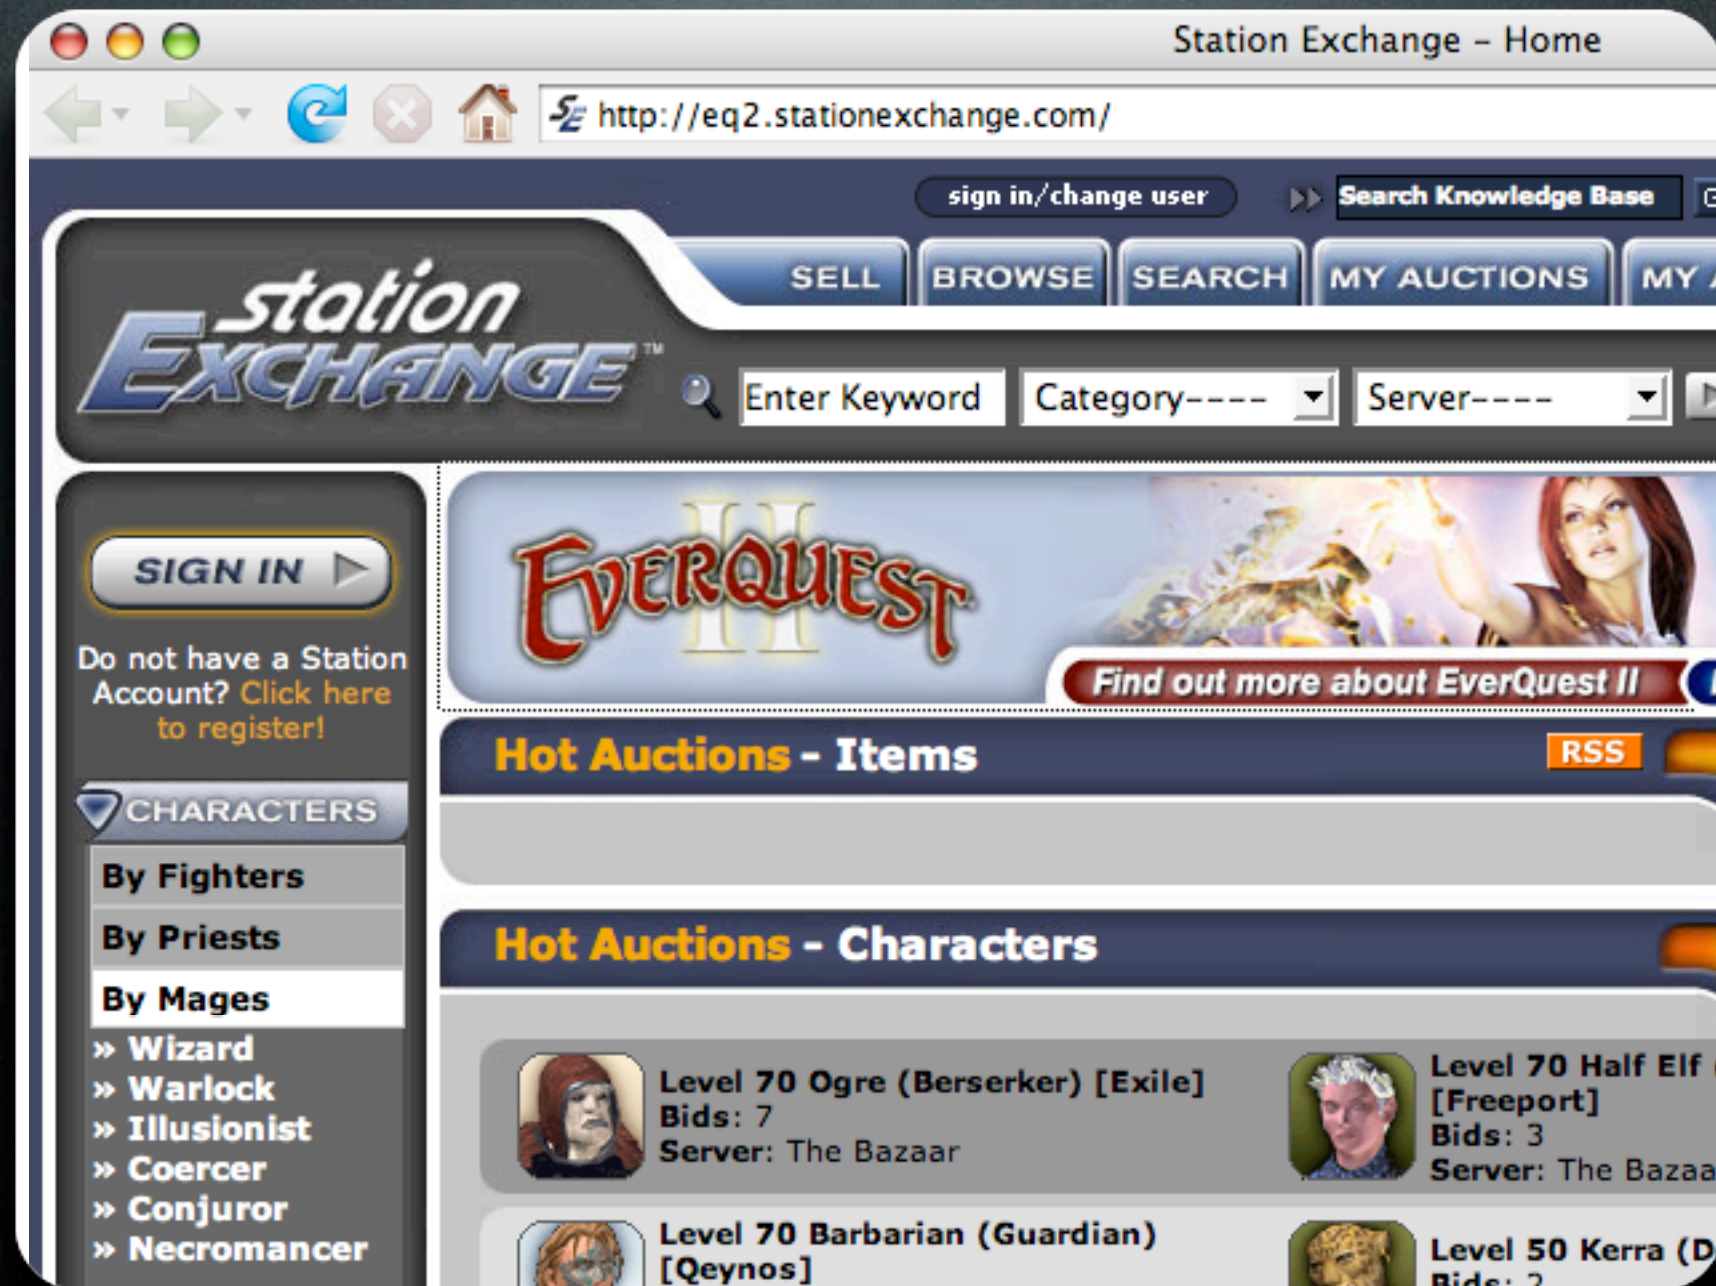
Station Exchange – Home

http://eq2.stationexchange.com/

sign in/change user

Search Knowledge Base

SELL BROWSE SEARCH MY AUCTIONS MY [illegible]

station EXCHANGE™

Enter Keyword

Category----

Server----

SIGN IN

Do not have a Station Account? Click here to register!

CHARACTERS

By Fighters

By Priests

By Mages

» Wizard

» Warlock

» Illusionist

» Coercer

» Conjuror

» Necromancer

EVERQUEST II

Find out more about EverQuest II

Hot Auctions - Items

RSS

Hot Auctions - Characters

Level 70 Ogre (Berserker) [Exile]
Bids: 7
Server: The Bazaar

Level 70 Half Elf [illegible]
[Freeport]
Bids: 3
Server: The Bazaa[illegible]

Level 70 Barbarian (Guardian)
[Qeynos]

Level 50 Kerra (D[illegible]
Bids: 2